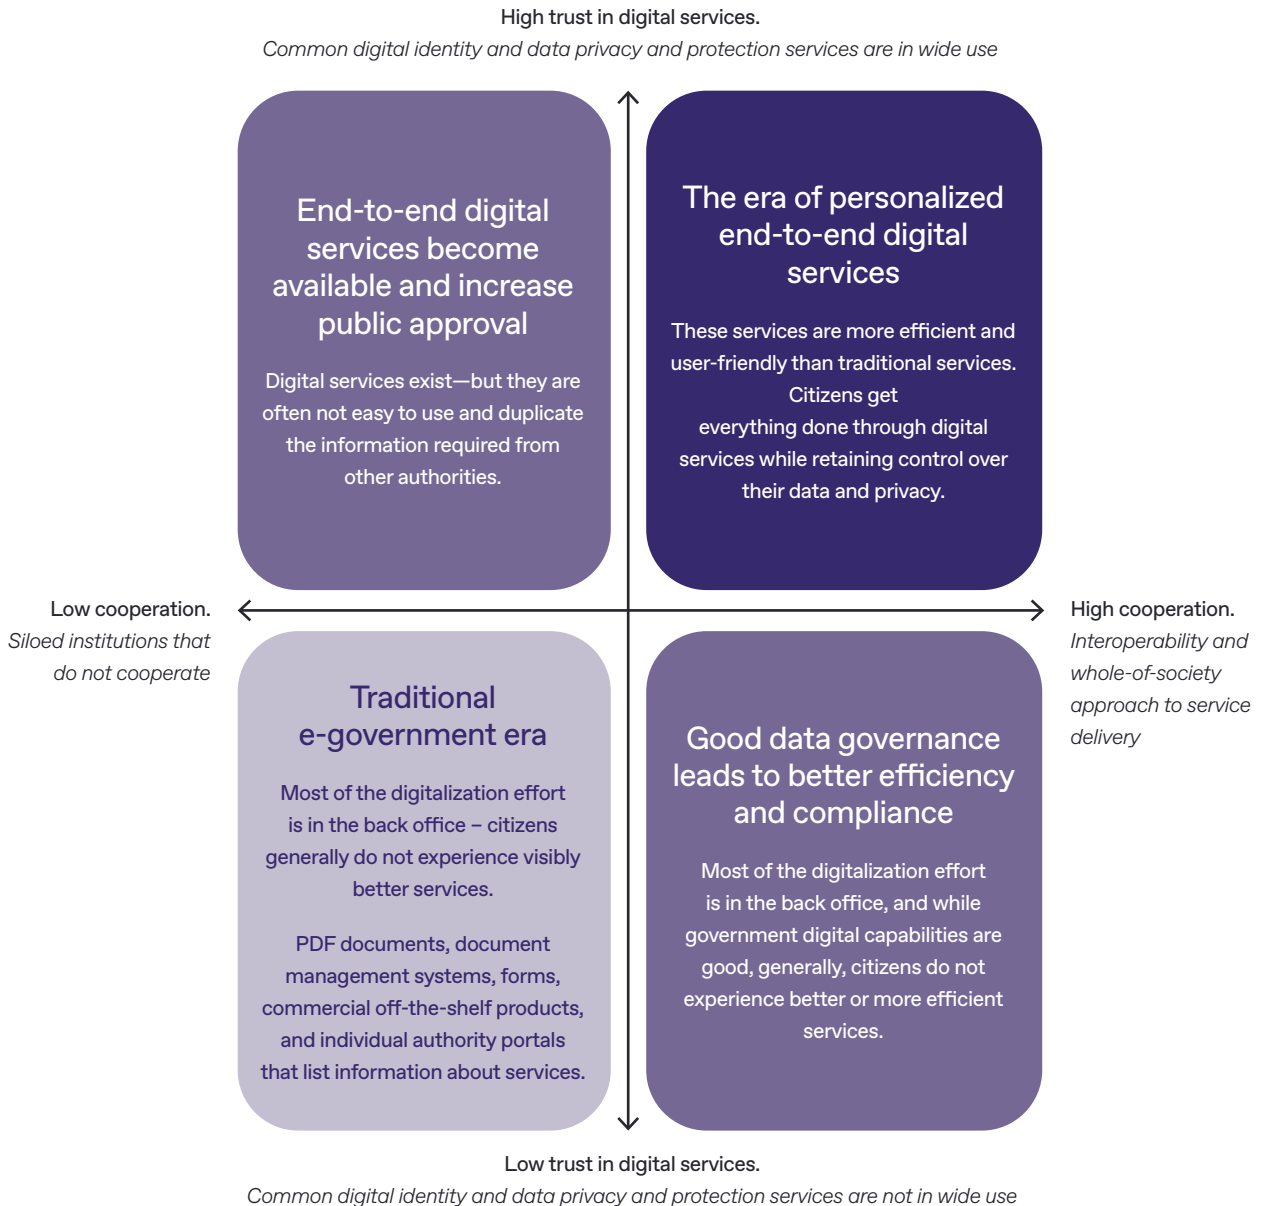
High trust in digital services.
*Common digital identity and data privacy and protection services are in wide use*

End-to-end digital services become available and increase public approval

Digital services exist—but they are often not easy to use and duplicate the information required from other authorities.

The era of personalized end-to-end digital services

These services are more efficient and user-friendly than traditional services. Citizens get everything done through digital services while retaining control over their data and privacy.

Low cooperation.
*Siloed institutions that do not cooperate*

High cooperation.
*Interoperability and whole-of-society approach to service delivery*

Traditional e-government era

Most of the digitalization effort is in the back office – citizens generally do not experience visibly better services.

PDF documents, document management systems, forms, commercial off-the-shelf products, and individual authority portals that list information about services.

Good data governance leads to better efficiency and compliance

Most of the digitalization effort is in the back office, and while government digital capabilities are good, generally, citizens do not experience better or more efficient services.

Low trust in digital services.
*Common digital identity and data privacy and protection services are not in wide use*